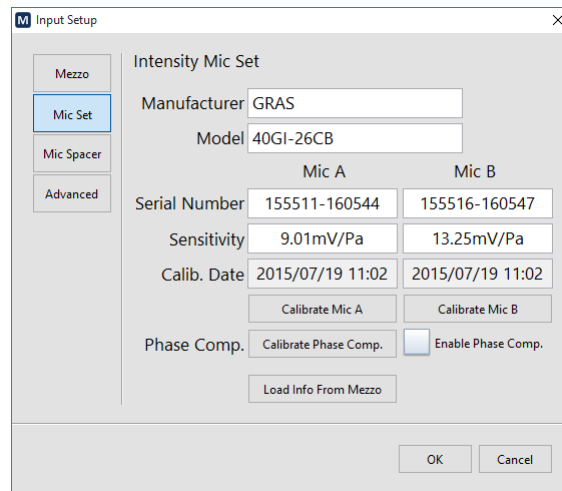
M Input Setup

×

Mezzo

Mic Set

Mic Spacer

Advanced

Intensity Mic Set

Manufacturer GRAS

Model 40GI-26CB

Mic A

Mic B

Serial Number 155511-160544 155516-160547

Sensitivity 9.01mV/Pa 13.25mV/Pa

Calib. Date 2015/07/19 11:02 2015/07/19 11:02

Calibrate Mic A

Calibrate Mic B

Phase Comp. Calibrate Phase Comp.

Enable Phase Comp.

Load Info From Mezzo

OK

Cancel